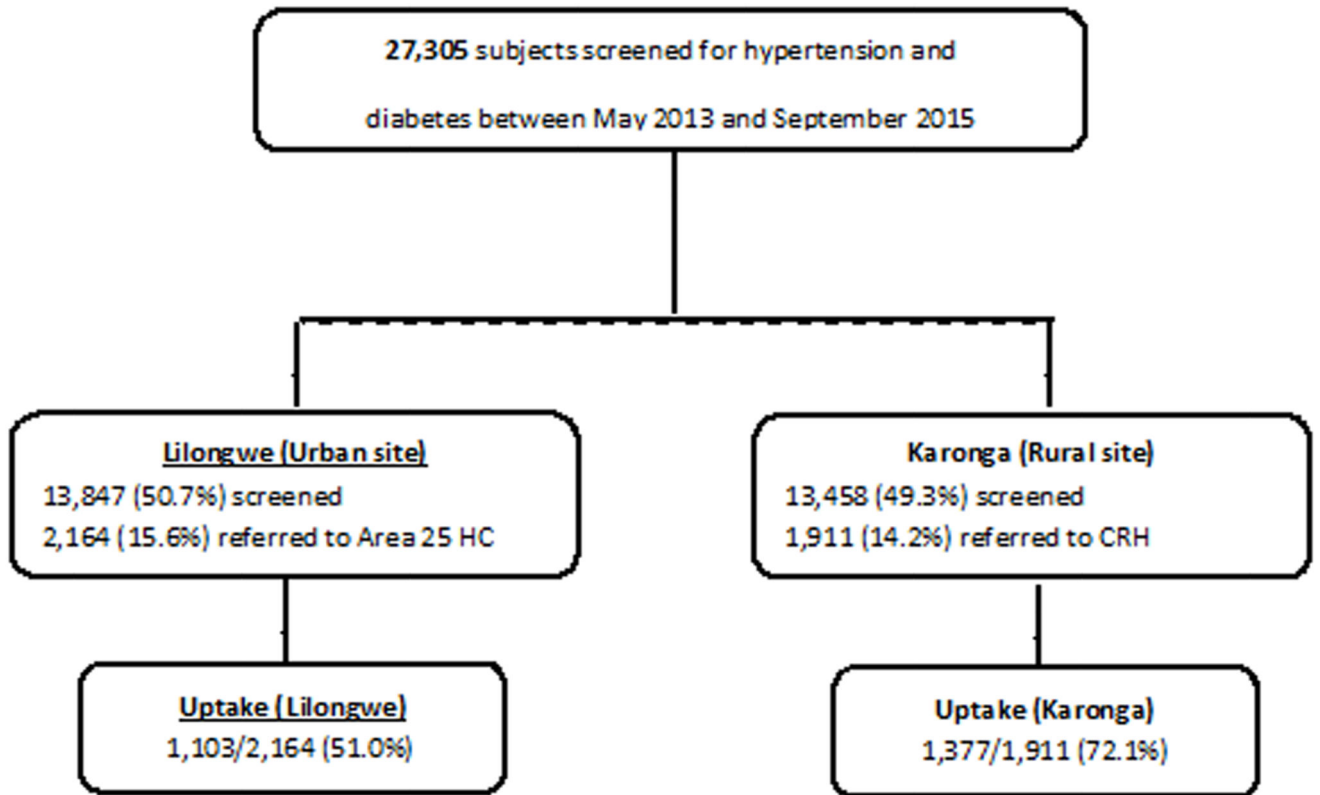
**27,305** subjects screened for hypertension and diabetes between May 2013 and September 2015

**Lilongwe (Urban site)**
13,847 (50.7%) screened
2,164 (15.6%) referred to Area 25 HC

**Karonga (Rural site)**
13,458 (49.3%) screened
1,911 (14.2%) referred to CRH

**Uptake (Lilongwe)**
1,103/2,164 (51.0%)

**Uptake (Karonga)**
1,377/1,911 (72.1%)